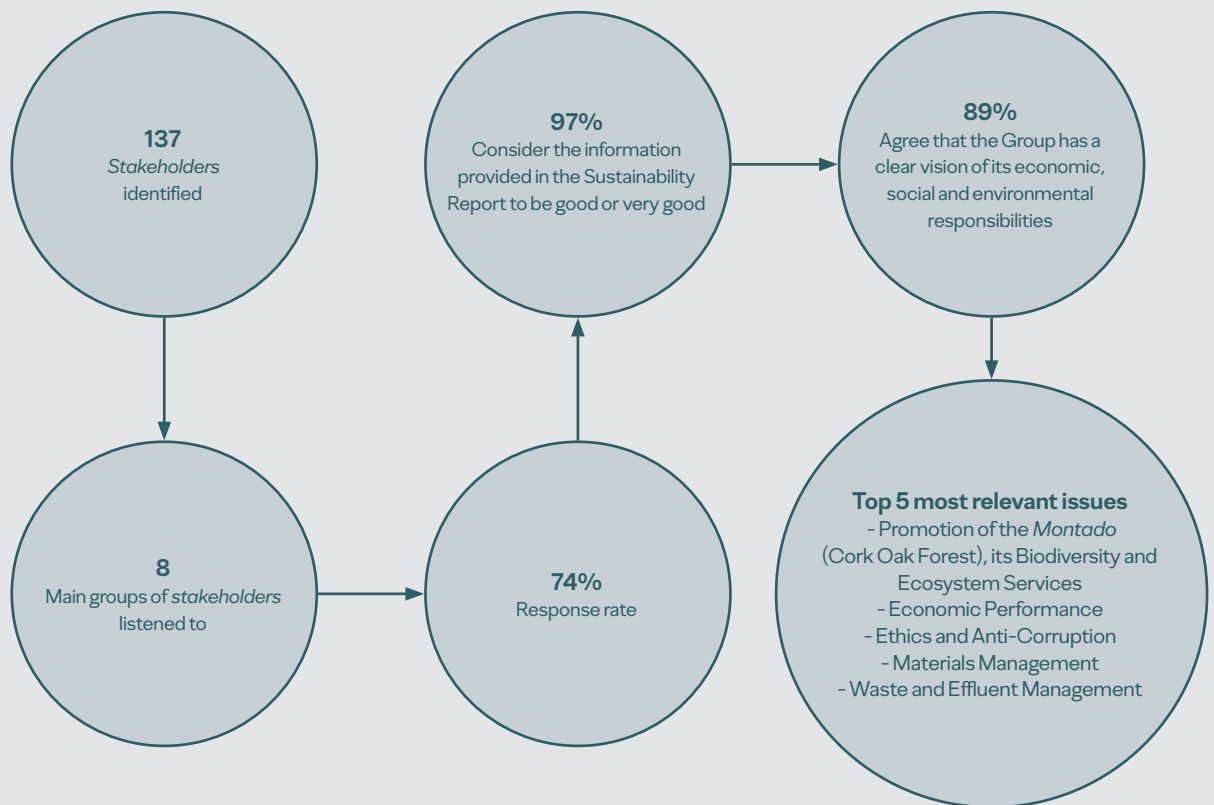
137
Stakeholders identified

8
Main groups of stakeholders listened to

74%
Response rate

97%
Consider the information provided in the Sustainability Report to be good or very good

89%
Agree that the Group has a clear vision of its economic, social and environmental responsibilities

Top 5 most relevant issues
- Promotion of the Montado (Cork Oak Forest), its Biodiversity and Ecosystem Services
- Economic Performance
- Ethics and Anti-Corruption
- Materials Management
- Waste and Effluent Management